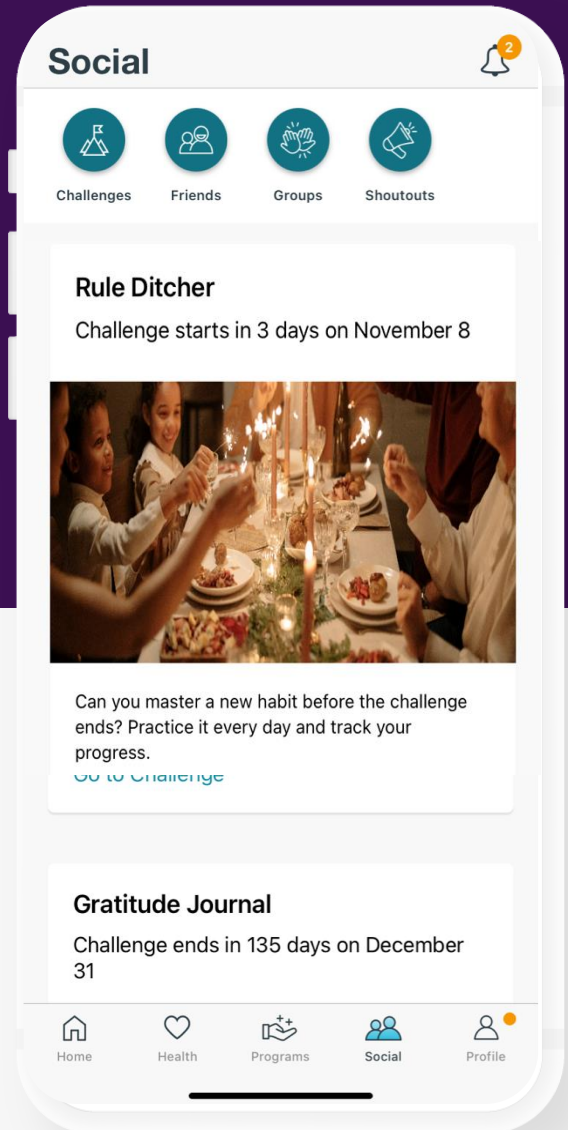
Social

2

Challenges Friends Groups Shoutouts

Rule Ditcher

Challenge starts in 3 days on November 8

Can you master a new habit before the challenge ends? Practice it every day and track your progress.

Go to Challenge

Gratitude Journal

Challenge ends in 135 days on December 31

Home Health Programs Social Profile